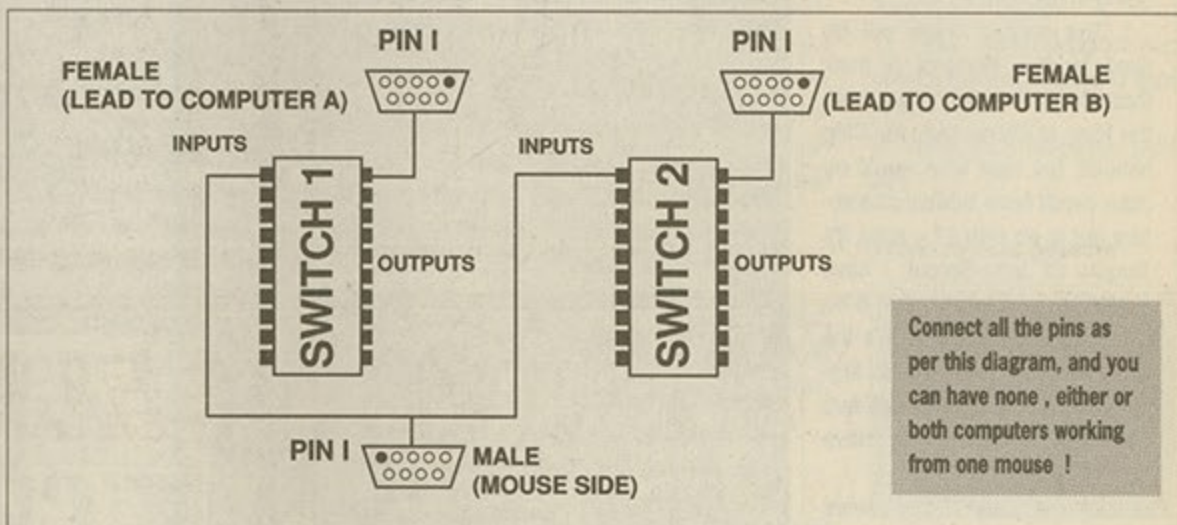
PIN I

FEMALE
(LEAD TO COMPUTER A)

PIN I

FEMALE
(LEAD TO COMPUTER B)

INPUTS

SWITCH 1

OUTPUTS

INPUTS

SWITCH 2

OUTPUTS

Connect all the pins as per this diagram, and you can have none , either or both computers working from one mouse !

PIN I

MALE
(MOUSE SIDE)